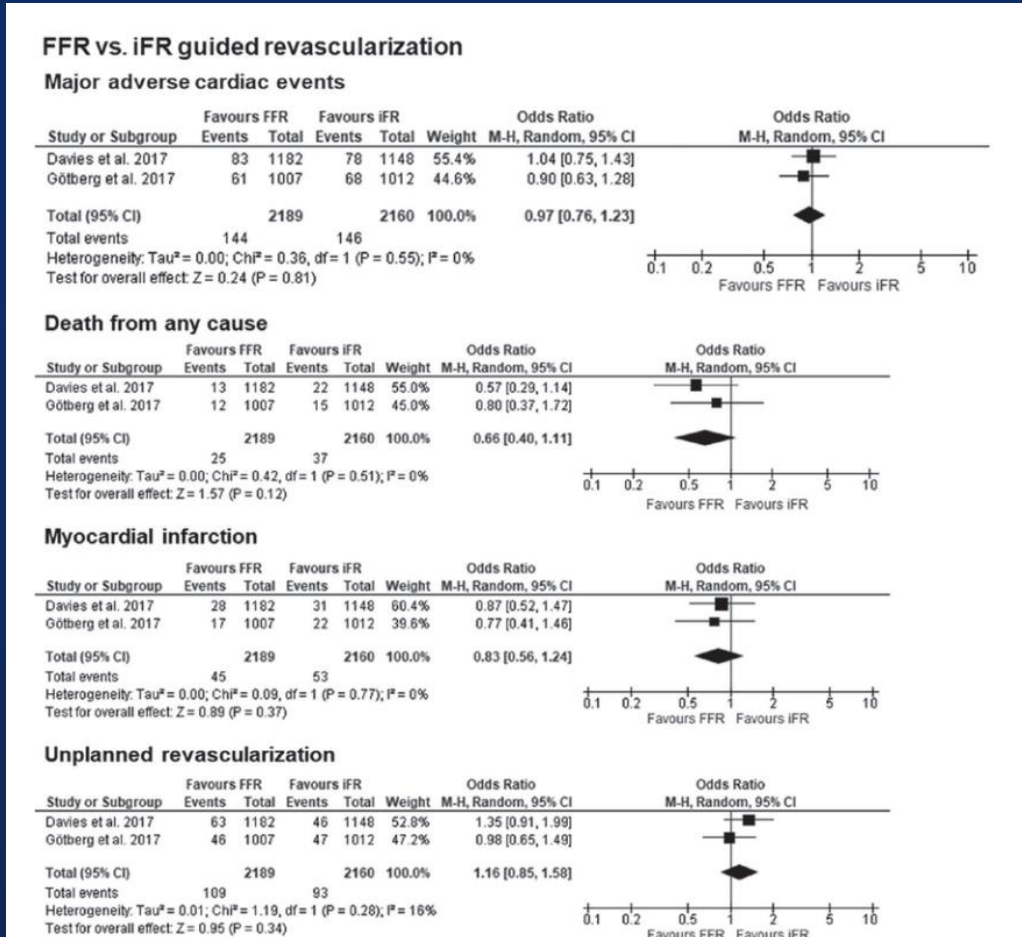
FFR vs. iFR guided revascularization

Major adverse cardiac events

| Study or Subgroup | Favours FFR Events | Favours FFR Total | Favours iFR Events | Favours iFR Total | Weight | Odds Ratio M-H, Random, 95% CI |
|---|---|---|---|---|---|---|
| Davies et al. 2017 | 83 | 1182 | 78 | 1148 | 55.4% | 1.04 [0.75, 1.43] |
| Götberg et al. 2017 | 61 | 1007 | 68 | 1012 | 44.6% | 0.90 [0.63, 1.28] |
| Total (95% CI) | | 2189 | | 2160 | 100.0% | 0.97 [0.76, 1.23] |
| Total events | 144 | | 146 | | | |

Heterogeneity: Tau² = 0.00; Chi² = 0.36, df = 1 (P = 0.55); I² = 0%
Test for overall effect: Z = 0.24 (P = 0.81)

Odds Ratio
M-H, Random, 95% CI
0.1 0.2 0.5 1 2 5 10
Favours FFR Favours iFR

Death from any cause

| Study or Subgroup | Favours FFR Events | Favours FFR Total | Favours iFR Events | Favours iFR Total | Weight | Odds Ratio M-H, Random, 95% CI |
|---|---|---|---|---|---|---|
| Davies et al. 2017 | 13 | 1182 | 22 | 1148 | 55.0% | 0.57 [0.29, 1.14] |
| Götberg et al. 2017 | 12 | 1007 | 15 | 1012 | 45.0% | 0.80 [0.37, 1.72] |
| Total (95% CI) | | 2189 | | 2160 | 100.0% | 0.66 [0.40, 1.11] |
| Total events | 25 | | 37 | | | |

Heterogeneity: Tau² = 0.00; Chi² = 0.42, df = 1 (P = 0.51); I² = 0%
Test for overall effect: Z = 1.57 (P = 0.12)

Odds Ratio
M-H, Random, 95% CI
0.1 0.2 0.5 1 2 5 10
Favours FFR Favours iFR

Myocardial infarction

| Study or Subgroup | Favours FFR Events | Favours FFR Total | Favours iFR Events | Favours iFR Total | Weight | Odds Ratio M-H, Random, 95% CI |
|---|---|---|---|---|---|---|
| Davies et al. 2017 | 28 | 1182 | 31 | 1148 | 60.4% | 0.87 [0.52, 1.47] |
| Götberg et al. 2017 | 17 | 1007 | 22 | 1012 | 39.6% | 0.77 [0.41, 1.46] |
| Total (95% CI) | | 2189 | | 2160 | 100.0% | 0.83 [0.56, 1.24] |
| Total events | 45 | | 53 | | | |

Heterogeneity: Tau² = 0.00; Chi² = 0.09, df = 1 (P = 0.77); I² = 0%
Test for overall effect: Z = 0.89 (P = 0.37)

Odds Ratio
M-H, Random, 95% CI
0.1 0.2 0.5 1 2 5 10
Favours FFR Favours iFR

Unplanned revascularization

| Study or Subgroup | Favours FFR Events | Favours FFR Total | Favours iFR Events | Favours iFR Total | Weight | Odds Ratio M-H, Random, 95% CI |
|---|---|---|---|---|---|---|
| Davies et al. 2017 | 63 | 1182 | 46 | 1148 | 52.8% | 1.35 [0.91, 1.99] |
| Götberg et al. 2017 | 46 | 1007 | 47 | 1012 | 47.2% | 0.98 [0.65, 1.49] |
| Total (95% CI) | | 2189 | | 2160 | 100.0% | 1.16 [0.85, 1.58] |
| Total events | 109 | | 93 | | | |

Heterogeneity: Tau² = 0.01; Chi² = 1.19, df = 1 (P = 0.28); I² = 16%
Test for overall effect: Z = 0.95 (P = 0.34)

Odds Ratio
M-H, Random, 95% CI
0.1 0.2 0.5 1 2 5 10
Favours FFR Favours iFR